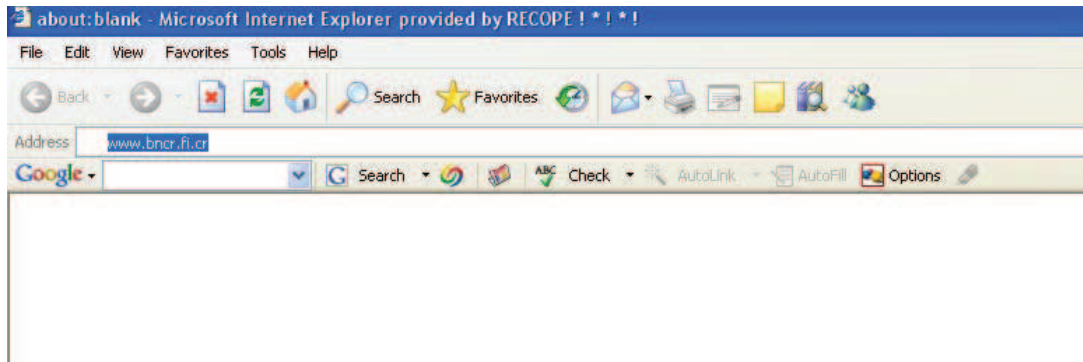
about:blank - Microsoft Internet Explorer provided by RECOPE ! * ! * !

File Edit View Favorites Tools Help

Back Search Favorites

Address www.bncr.fi.cr

Google Search Check AutoLink AutoFill Options